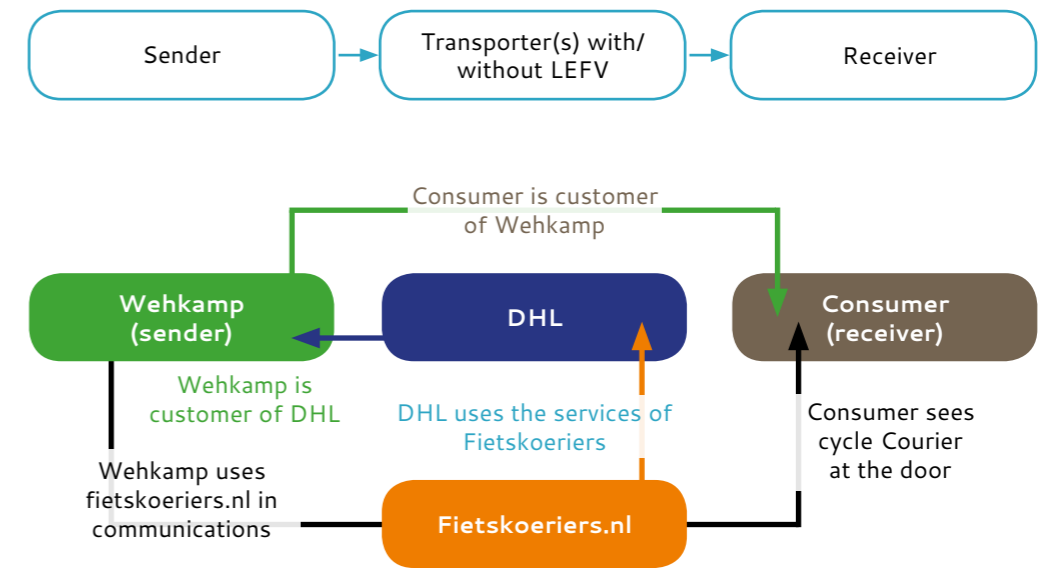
Sender

Transporter(s) with/ without LEFV

Receiver

Consumer is customer of Wehkamp

Wehkamp (sender)

DHL

Consumer (receiver)

Wehkamp is customer of DHL

DHL uses the services of Fietskoeriers

Consumer sees cycle Courier at the door

Wehkamp uses fietskoeriers.nl in communications

Fietskoeriers.nl